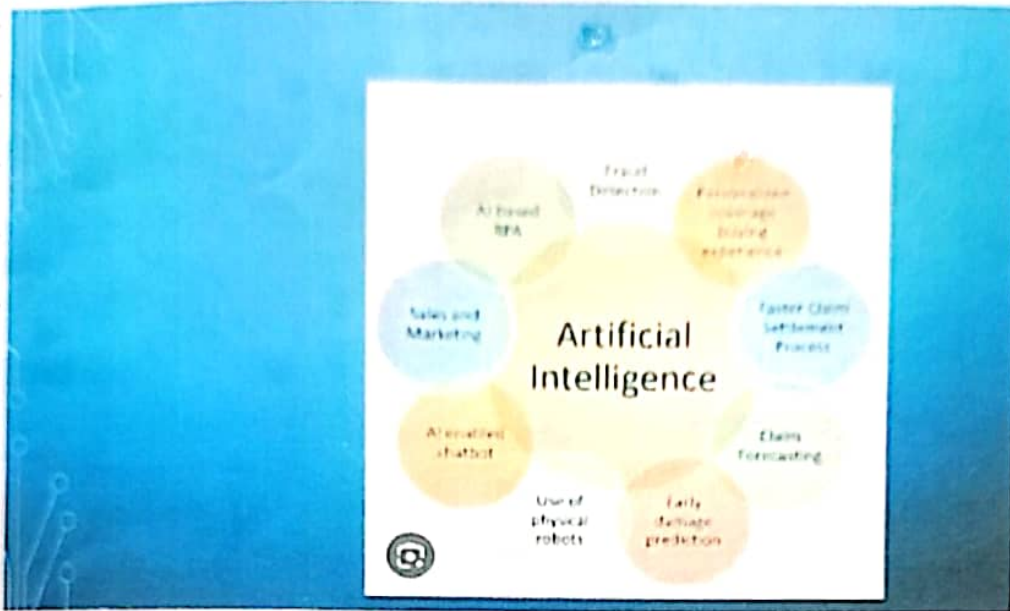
Artificial Intelligence

Fraud Detection

Personalized coverage buying experience

Faster Claim Settlement Process

Claim Forecasting

Early damage prediction

Use of physical robots

AI enabled chatbot

Sales and Marketing

AI based RPA